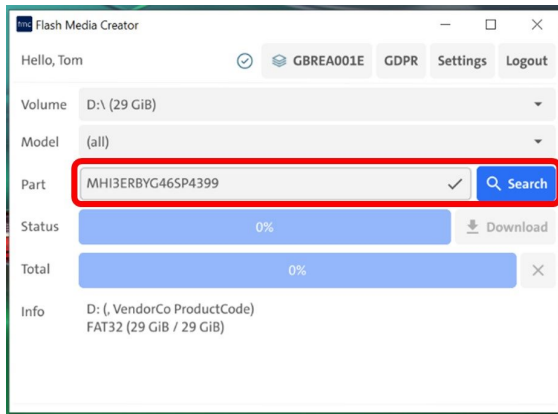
fmc Flash Media Creator

Hello, Tom

GBREA001E

GDPR

Settings

Logout

Volume D:\ (29 GiB)

Model (all)

Part MHI3ERBYG46SP4399

Search

Status 0%

Download

Total 0%

Info D: (, VendorCo ProductCode)
FAT32 (29 GiB / 29 GiB)